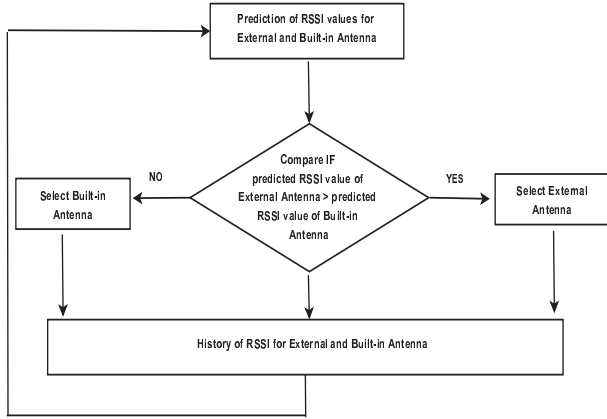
Prediction of RSSI values for External and Built-in Antenna

Compare IF predicted RSSI value of External Antenna > predicted RSSI value of Built-in Antenna

NO

YES

Select Built-in Antenna

Select External Antenna

History of RSSI for External and Built-in Antenna